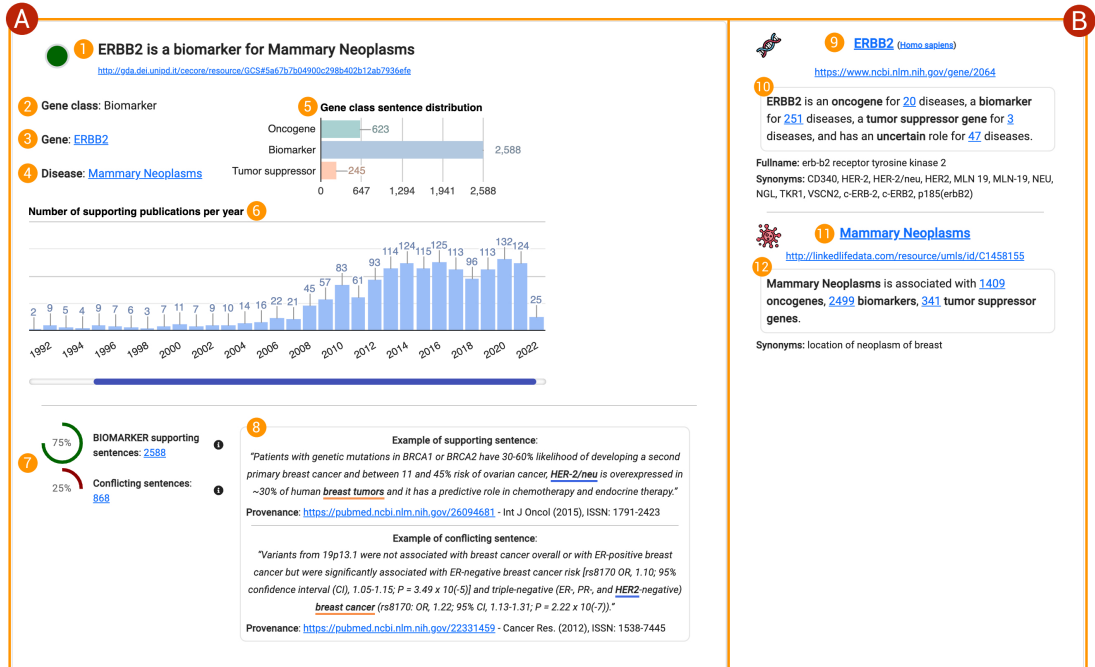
A

1 ERBB2 is a biomarker for Mammary Neoplasms

http://gda.dei.unipd.it/cecore/resource/GCS#5a67b7b04900c298b402b12ab7936efe

2 Gene class: Biomarker

3 Gene: ERBB2

4 Disease: Mammary Neoplasms

5 Gene class sentence distribution

| | |
|---|---|
| Oncogene | 623 |
| Biomarker | 2,588 |
| Tumor suppressor | 245 |

0 647 1,294 1,941 2,588

Number of supporting publications per year 6

2 9 5 4 9 7 6 3 7 11 7 9 10 14 16 22 21 45 57 83 61 93 114 124 115 125 113 96 113 132 124 25

1992 1994 1996 1998 2000 2002 2004 2006 2008 2010 2012 2014 2016 2018 2020 2022

7

75% BIOMARKER supporting sentences: 2588

25% Conflicting sentences: 868

8

Example of supporting sentence:

"Patients with genetic mutations in BRCA1 or BRCA2 have 30-60% likelihood of developing a second primary breast cancer and between 11 and 45% risk of ovarian cancer, HER-2/neu is overexpressed in ~30% of human breast tumors and it has a predictive role in chemotherapy and endocrine therapy."

Provenance: https://pubmed.ncbi.nlm.nih.gov/26094681 - Int J Oncol (2015), ISSN: 1791-2423

Example of conflicting sentence:

"Variants from 19p13.1 were not associated with breast cancer overall or with ER-positive breast cancer but were significantly associated with ER-negative breast cancer risk [rs8170 OR, 1.10; 95% confidence interval (CI), 1.05-1.15; P = 3.49 x 10(-5)] and triple-negative (ER-, PR-, and HER2-negative) breast cancer (rs8170: OR, 1.22; 95% CI, 1.13-1.31; P = 2.22 x 10(-7))."

Provenance: https://pubmed.ncbi.nlm.nih.gov/22331459 - Cancer Res. (2012), ISSN: 1538-7445

B

9 ERBB2 (Homo sapiens)

https://www.ncbi.nlm.nih.gov/gene/2064

10

ERBB2 is an oncogene for 20 diseases, a biomarker for 251 diseases, a tumor suppressor gene for 3 diseases, and has an uncertain role for 47 diseases.

Fullname: erb-b2 receptor tyrosine kinase 2

Synonyms: CD340, HER-2, HER-2/neu, HER2, MLN 19, MLN-19, NEU, NGL, TKR1, VSCN2, c-ERB-2, c-ERB2, p185(erbB2)

11 Mammary Neoplasms

http://linkedlifedata.com/resource/umls/id/C1458155

12

Mammary Neoplasms is associated with 1409 oncogenes, 2499 biomarkers, 341 tumor suppressor genes.

Synonyms: location of neoplasm of breast